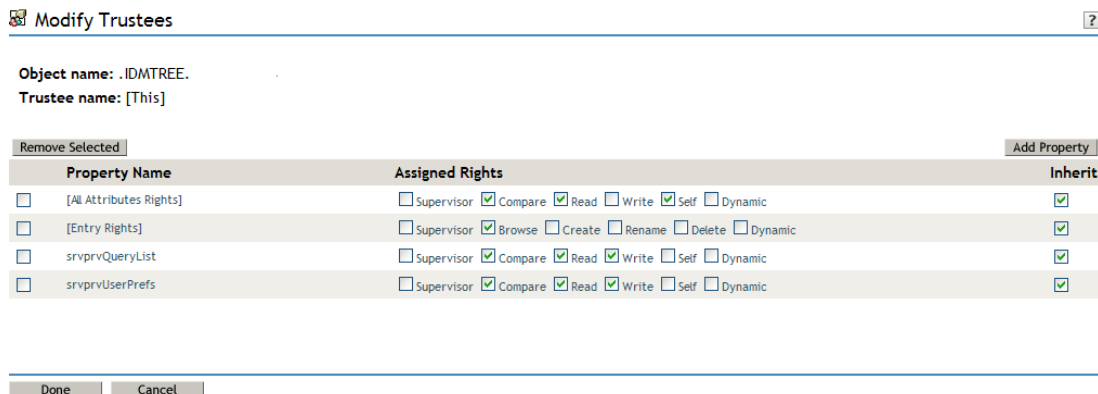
Modify Trustees

?

**Object name:** .IDMTREE.
**Trustee name:** [This]

Remove Selected

Add Property

| | Property Name | Assigned Rights | Inherit |
|---|---|---|---|
| | [All Attributes Rights] | Supervisor Compare Read Write Self Dynamic | |
| | [Entry Rights] | Supervisor Browse Create Rename Delete Dynamic | |
| | srvprvQueryList | Supervisor Compare Read Write Self Dynamic | |
| | srvprvUserPrefs | Supervisor Compare Read Write Self Dynamic | |

Done Cancel